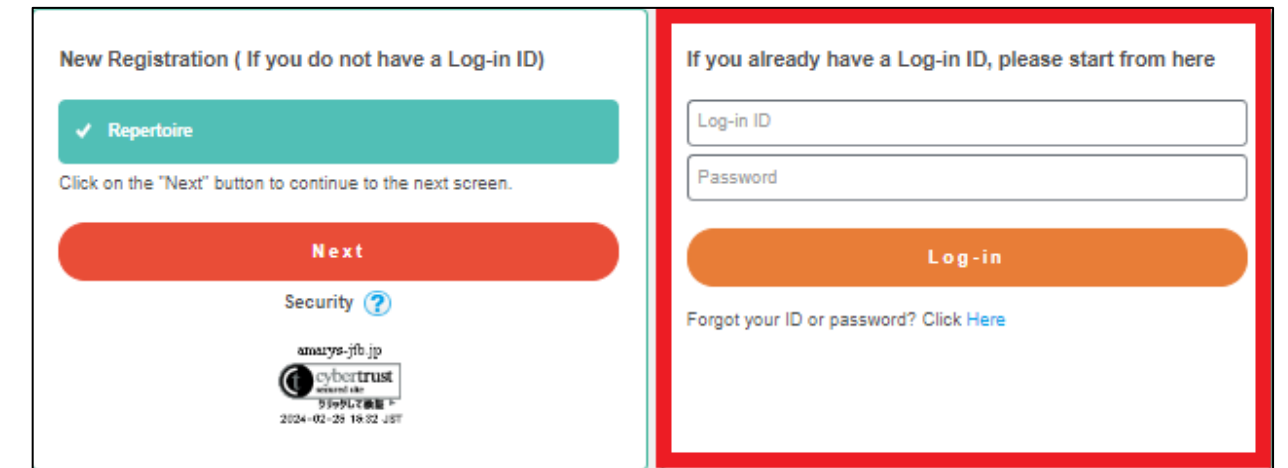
New Registration ( If you do not have a Log-in ID)

✔ Repertoire

Click on the "Next" button to continue to the next screen.

Next

Security ?

amarys-jfb.jp

cybertrust
secured site
クリックして検証 ▶
2024-02-25 16:32 JST

If you already have a Log-in ID, please start from here

Log-in ID

Password

Log-in

Forgot your ID or password? Click Here